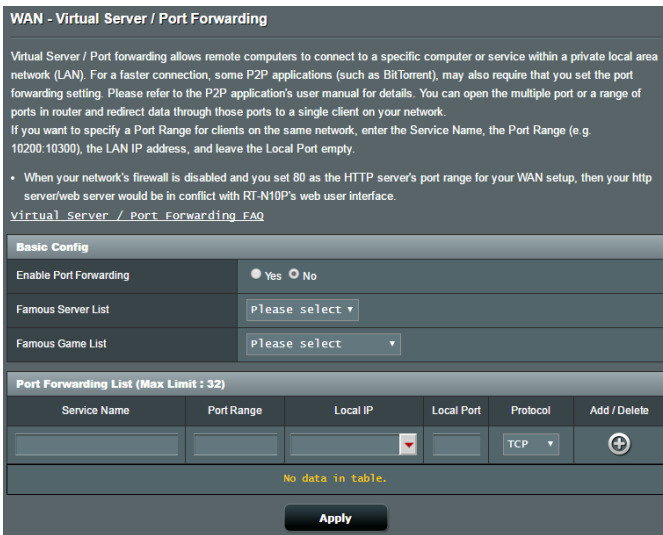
WAN - Virtual Server / Port Forwarding

Virtual Server / Port forwarding allows remote computers to connect to a specific computer or service within a private local area network (LAN). For a faster connection, some P2P applications (such as BitTorrent), may also require that you set the port forwarding setting. Please refer to the P2P application's user manual for details. You can open the multiple port or a range of ports in router and redirect data through those ports to a single client on your network.
If you want to specify a Port Range for clients on the same network, enter the Service Name, the Port Range (e.g. 10200:10300), the LAN IP address, and leave the Local Port empty.

• When your network's firewall is disabled and you set 80 as the HTTP server's port range for your WAN setup, then your http server/web server would be in conflict with RT-N10P's web user interface.

Virtual Server / Port Forwarding FAQ

Basic Config

| | |
|---|---|
| Enable Port Forwarding | Yes No |
| Famous Server List | Please select ▾ |
| Famous Game List | Please select ▾ |

Port Forwarding List (Max Limit : 32)

| Service Name | Port Range | Local IP | Local Port | Protocol | Add / Delete |
|---|---|---|---|---|---|
| | | | | TCP ▾ | ⊕ |

No data in table.

Apply